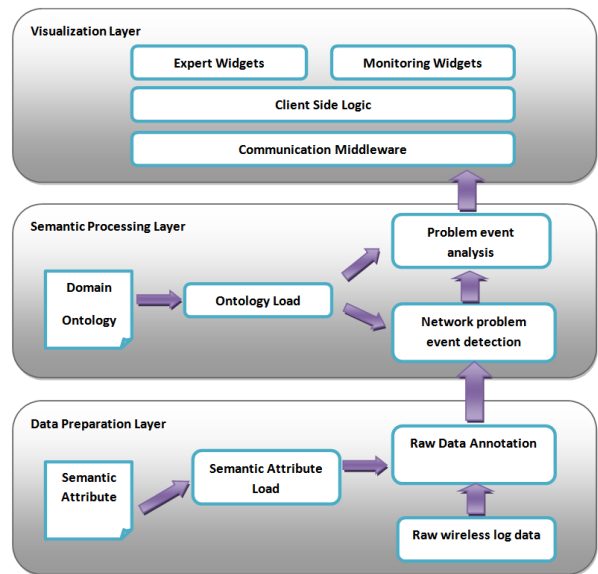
Visualization Layer

Expert Widgets

Monitoring Widgets

Client Side Logic

Communication Middleware

Semantic Processing Layer

Domain Ontology

Ontology Load

Problem event analysis

Network problem event detection

Data Preparation Layer

Semantic Attribute

Semantic Attribute Load

Raw Data Annotation

Raw wireless log data